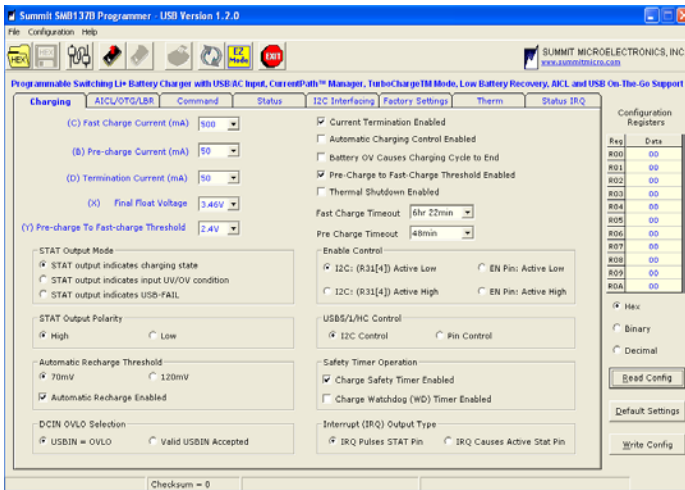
Summit SMB137B Programmer - USB Version 1.2.0

File Configuration Help

HEX

I2C Mode

EXIT

SUMMIT MICROELECTRONICS, INC
www.summitmicro.com

Programmable Switching Li+ Battery Charger with USB/AC Input, CurrentPath™ Manager, TurboChargeTM Mode, Low Battery Recovery, AICL and USB On-The-Go Support

Charging | AICL/OTG/LBR | Command | Status | I2C Interfacing | Factory Settings | Therm | Status IRQ

(C) Fast Charge Current (mA) 500

(B) Pre-charge Current (mA) 50

(D) Termination Current (mA) 50

(X) Final Float Voltage 3.46V

(Y) Pre-charge To Fast-charge Threshold 2.4V

STAT Output Mode
STAT output indicates charging state
STAT output indicates input UV/OV condition
STAT output indicates USB-FAIL

STAT Output Polarity
High
Low

Automatic Recharge Threshold
70mV
120mV
Automatic Recharge Enabled

DCIN OVLO Selection
USBIN = OVLO
Valid USBIN Accepted

Current Termination Enabled
Automatic Charging Control Enabled
Battery OV Causes Charging Cycle to End
Pre-Charge to Fast-Charge Threshold Enabled
Thermal Shutdown Enabled

Fast Charge Timeout 6hr 22min

Pre Charge Timeout 48min

Enable Control
I2C: (R31[4]) Active Low
EN Pin: Active Low
I2C: (R31[4]) Active High
EN Pin: Active High

USB5/1/HC Control
I2C Control
Pin Control

Safety Timer Operation
Charge Safety Timer Enabled
Charge Watchdog (WD) Timer Enabled

Interrupt (IRQ) Output Type
IRQ Pulses STAT Pin
IRQ Causes Active Stat Pin

Configuration Registers

| Reg | Data |
|---|---|
| R00 | 00 |
| R01 | 00 |
| R02 | 00 |
| R03 | 00 |
| R04 | 00 |
| R05 | 00 |
| R06 | 00 |
| R07 | 00 |
| R08 | 00 |
| R09 | 00 |
| R0A | 00 |

Hex
Binary
Decimal

Read Config

Default Settings

Write Config

Checksum = 0